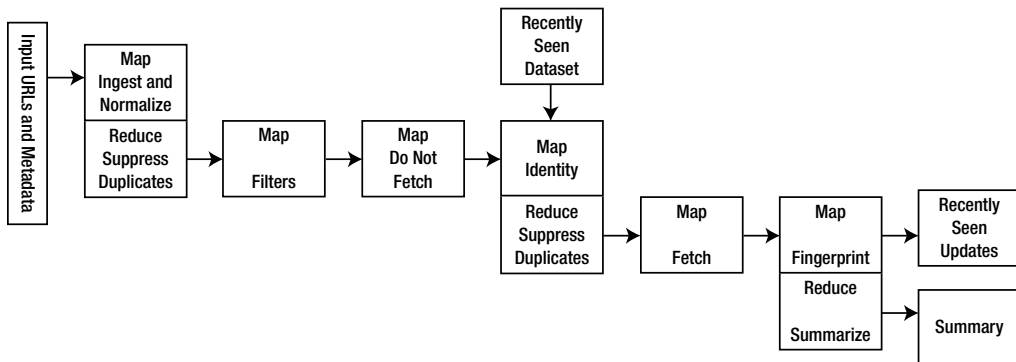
Input URLs and Metadata

Map
Ingest and Normalize

Reduce
Suppress Duplicates

Map
Filters

Map
Do Not Fetch

Recently Seen Dataset

Map
Identity

Reduce
Suppress Duplicates

Map
Fetch

Map
Fingerprint

Reduce
Summarize

Recently Seen Updates

Summary